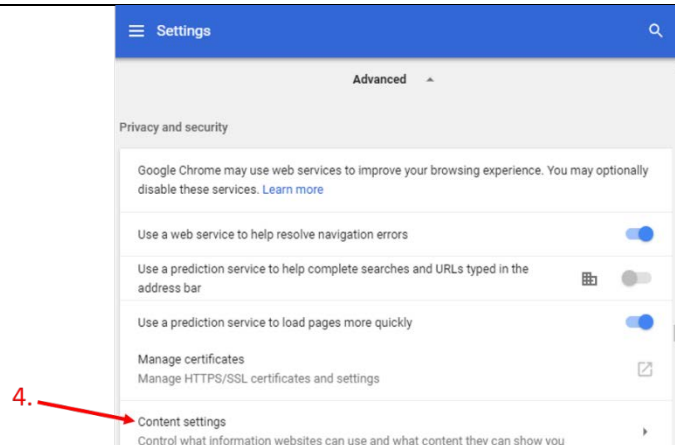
Settings

Advanced

Privacy and security

Google Chrome may use web services to improve your browsing experience. You may optionally disable these services. Learn more

Use a web service to help resolve navigation errors

Use a prediction service to help complete searches and URLs typed in the address bar

Use a prediction service to load pages more quickly

Manage certificates
Manage HTTPS/SSL certificates and settings

4.

Content settings
Control what information websites can use and what content they can show you